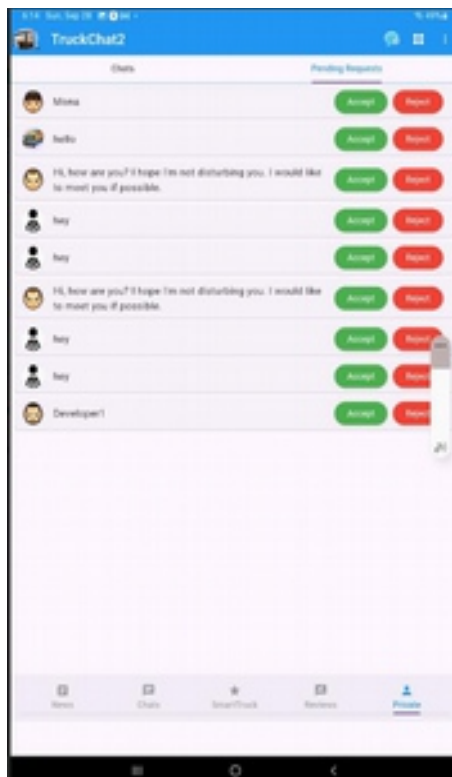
6:14 Sun, Sep 28 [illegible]

TruckChat2

Chats

Pending Requests

Mima
Accept
Reject

hello
Accept
Reject

Hi, how are you? I hope I'm not disturbing you. I would like to meet you if possible.
Accept
Reject

hey
Accept
Reject

hey
Accept
Reject

Hi, how are you? I hope I'm not disturbing you. I would like to meet you if possible.
Accept
Reject

hey
Accept
Reject

hey
Accept
Reject

Developer1
Accept
Reject

News
Chats
SmartTruck
Reviews
Private